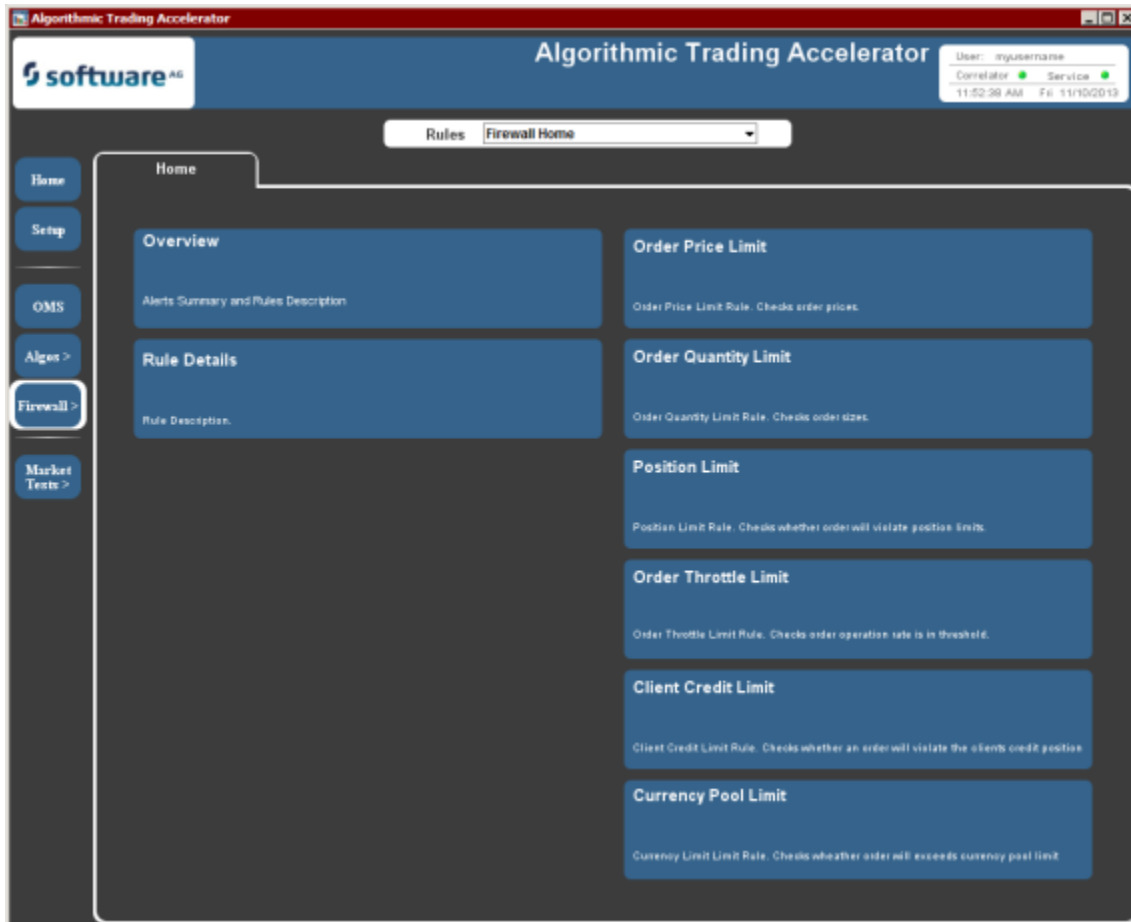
Algorithmic Trading Accelerator

software AG

Algorithmic Trading Accelerator

User: myusername
Correlator Service
11:52:38 AM Fri 11/10/2013

Rules Firewall Home

Home
Setup
OMS
Algos >
Firewall >
Market Tests >

Home

Overview

Alerts Summary and Rules Description

Rule Details

Rule Description.

Order Price Limit

Order Price Limit Rule. Checks order prices.

Order Quantity Limit

Order Quantity Limit Rule. Checks order sizes.

Position Limit

Position Limit Rule. Checks whether order will violate position limits.

Order Throttle Limit

Order Throttle Limit Rule. Checks order operation rate is in threshold.

Client Credit Limit

Client Credit Limit Rule. Checks whether an order will violate the clients credit position

Currency Pool Limit

Currency Limit Limit Rule. Checks wheather order will exceeds currency pool limit